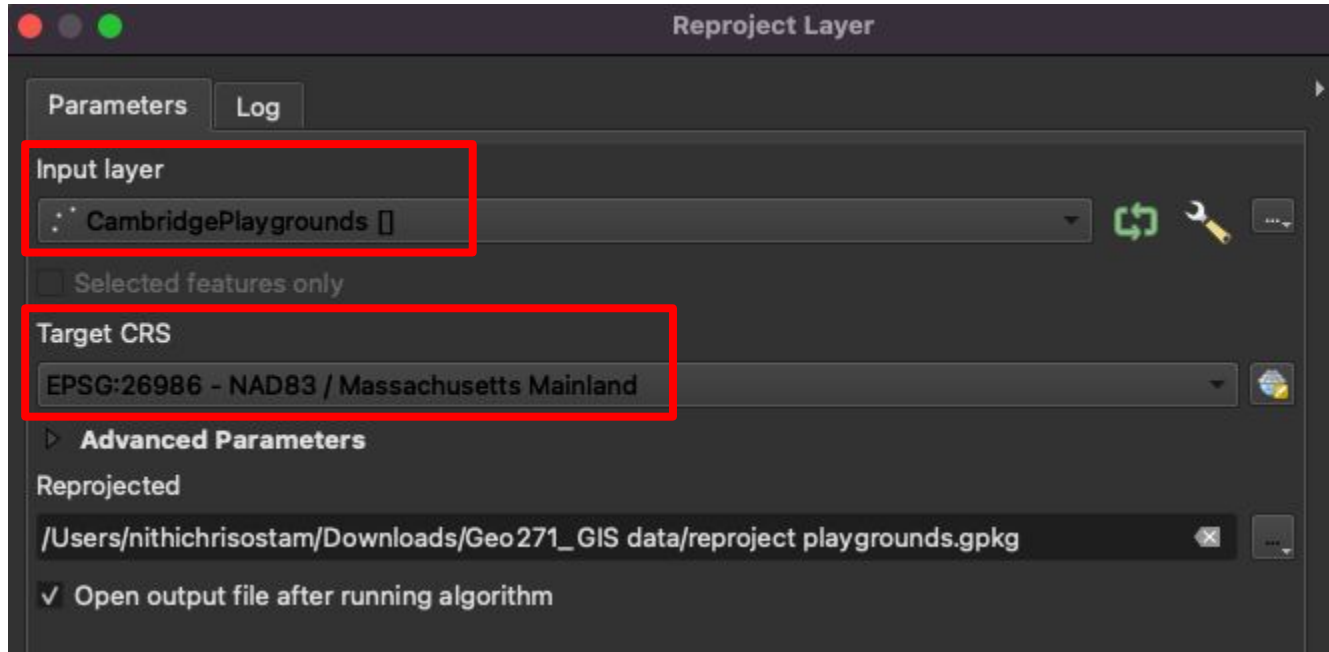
Reproject Layer

Parameters

Log

Input layer

CambridgePlaygrounds []

...

Selected features only

Target CRS

EPSG:26986 - NAD83 / Massachusetts Mainland

Advanced Parameters

Reprojected

/Users/nithichrisostam/Downloads/Geo271_GIS data/reproject playgrounds.gpkg

...

✓ Open output file after running algorithm